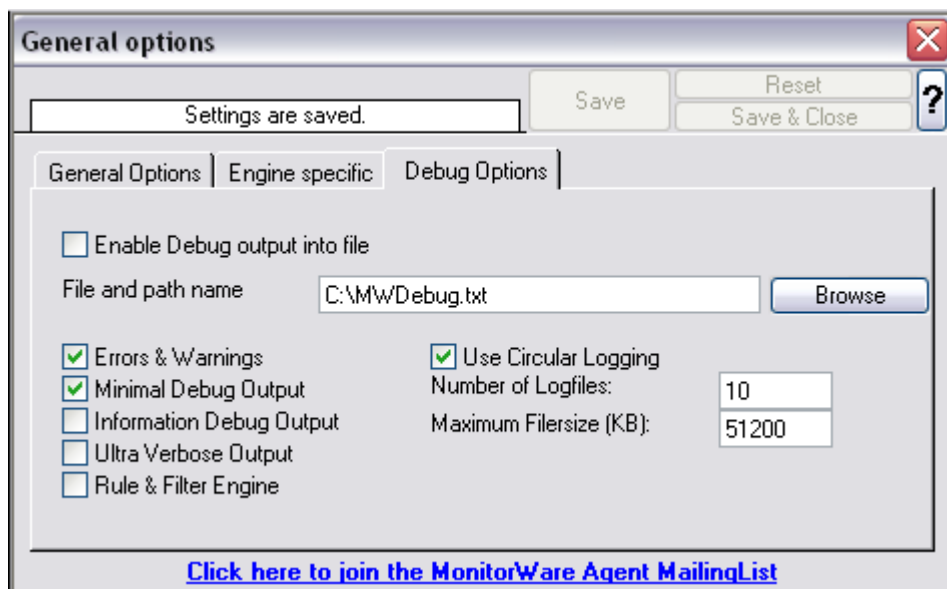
General options

Settings are saved.

Save

Reset

Save & Close

?

General Options

Engine specific

Debug Options

Enable Debug output into file

File and path name

C:\MWDebug.txt

Browse

Errors & Warnings

Minimal Debug Output

Information Debug Output

Ultra Verbose Output

Rule & Filter Engine

Use Circular Logging

Number of Logfiles:

10

Maximum Filersize (KB):

51200

Click here to join the MonitorWare Agent MailingList